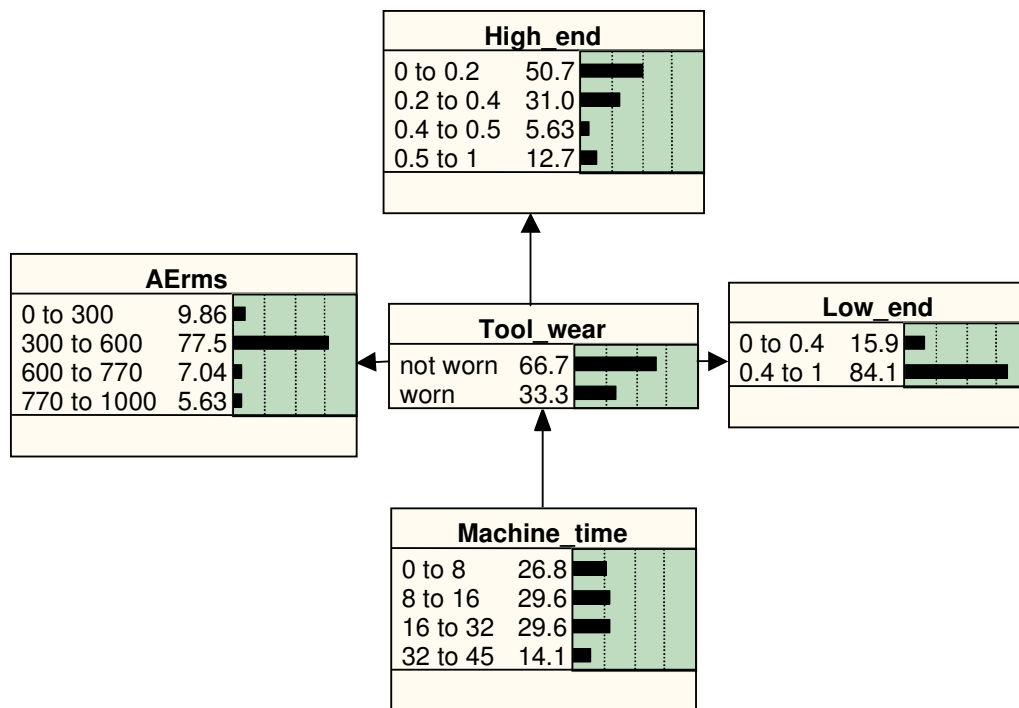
High_end

| | |
|---|---|
| 0 to 0.2 | 50.7 |
| 0.2 to 0.4 | 31.0 |
| 0.4 to 0.5 | 5.63 |
| 0.5 to 1 | 12.7 |

AErms

| | |
|---|---|
| 0 to 300 | 9.86 |
| 300 to 600 | 77.5 |
| 600 to 770 | 7.04 |
| 770 to 1000 | 5.63 |

Tool_wear

| | |
|---|---|
| not worn | 66.7 |
| worn | 33.3 |

Low_end

| | |
|---|---|
| 0 to 0.4 | 15.9 |
| 0.4 to 1 | 84.1 |

Machine_time

| | |
|---|---|
| 0 to 8 | 26.8 |
| 8 to 16 | 29.6 |
| 16 to 32 | 29.6 |
| 32 to 45 | 14.1 |